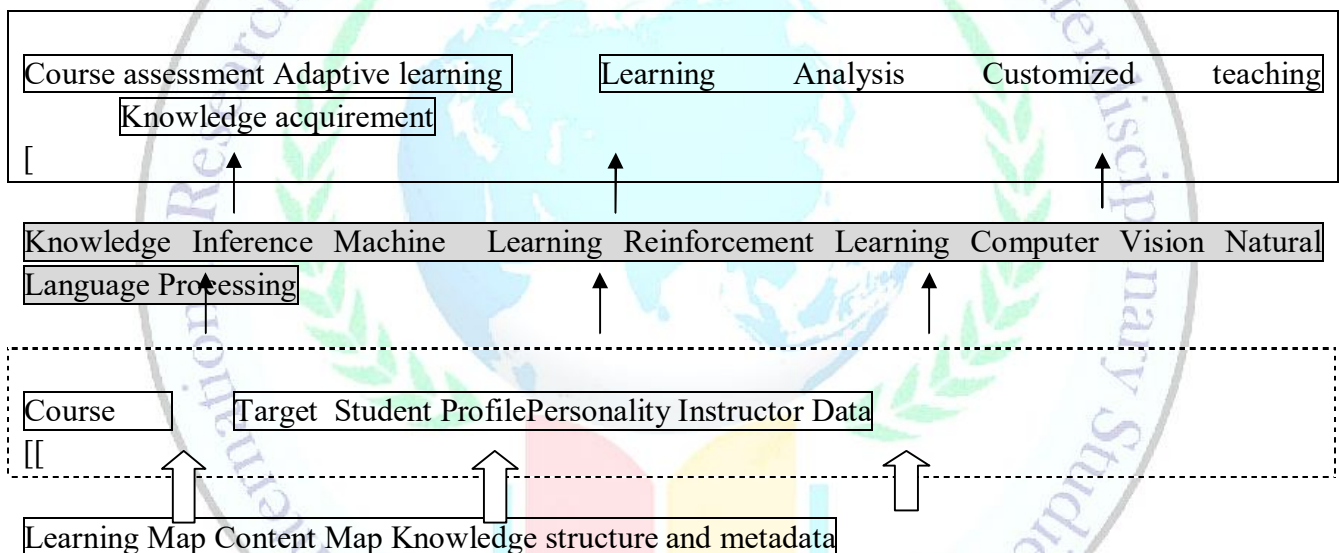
Course assessment Adaptive learning Learning Analysis Customized teaching Knowledge acquirement

[

Knowledge Inference Machine Learning Reinforcement Learning Computer Vision Natural Language Processing

Course Target Student ProfilePersonality Instructor Data

[[

Learning Map Content Map Knowledge structure and metadata